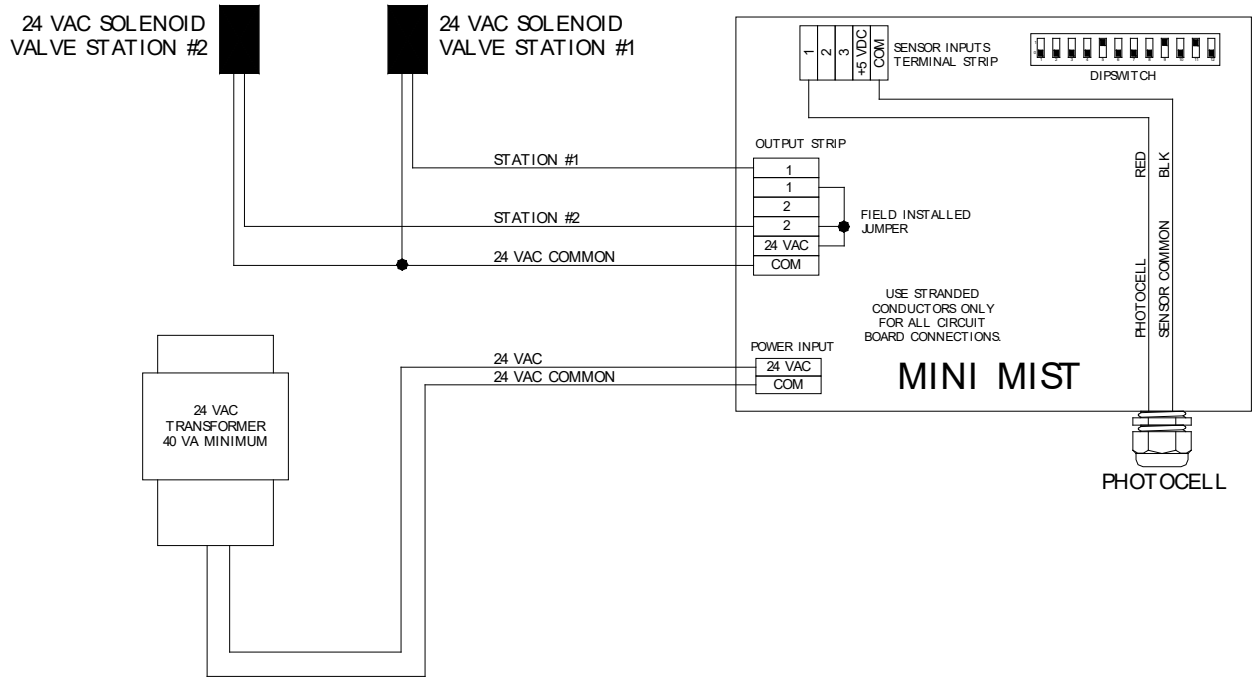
24 VAC SOLENOID VALVE STATION #2

24 VAC SOLENOID VALVE STATION #1

1
2
3
+5 VDC
COM

SENSOR INPUTS TERMINAL STRIP

DIPSWITCH

OUTPUT STRIP

STATION #1

1
1
2
2
24 VAC
COM

STATION #2

FIELD INSTALLED JUMPER

24 VAC COMMON

RED
BLK

PHOTOCELL
SENSOR COMMON

USE STRANDED CONDUCTORS ONLY FOR ALL CIRCUIT BOARD CONNECTIONS.

POWER INPUT

24 VAC
24 VAC COMMON

24 VAC
COM

MINI MIST

24 VAC TRANSFORMER 40 VA MINIMUM

PHOTOCELL